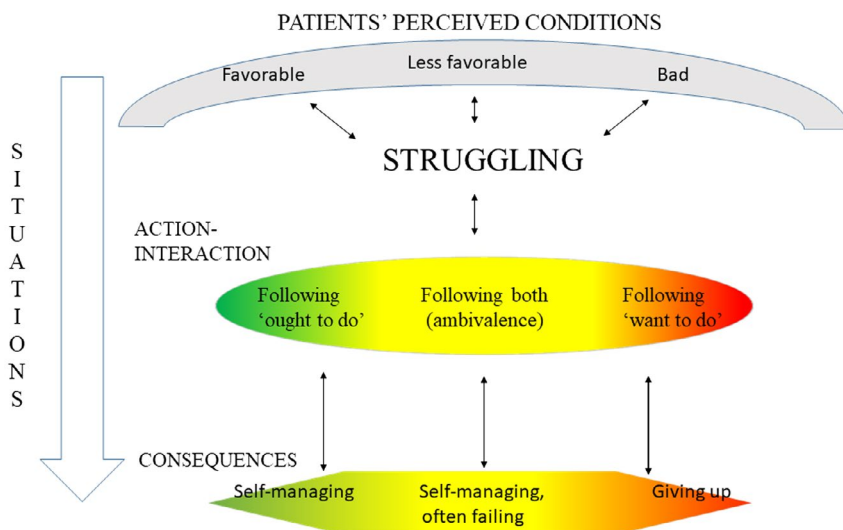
PATIENTS' PERCEIVED CONDITIONS

Favorable

Less favorable

Bad

SITUATIONS

STRUGGLING

ACTION-INTERACTION

Following 'ought to do'

Following both (ambivalence)

Following 'want to do'

CONSEQUENCES

Self-managing

Self-managing, often failing

Giving up